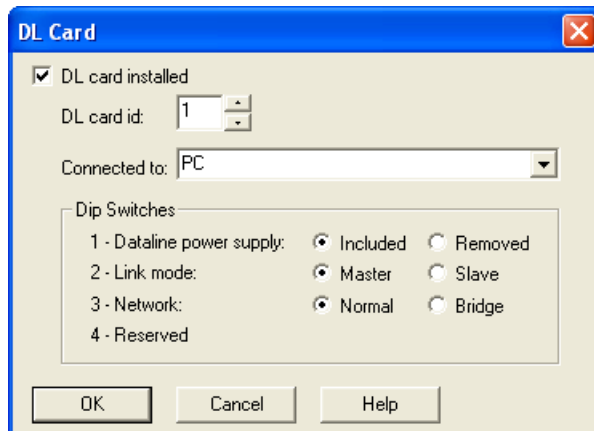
DL Card

DL card installed

DL card id: 1

Connected to: PC

Dip Switches

1 - Dataline power supply: Included Removed

2 - Link mode: Master Slave

3 - Network: Normal Bridge

4 - Reserved

OK Cancel Help